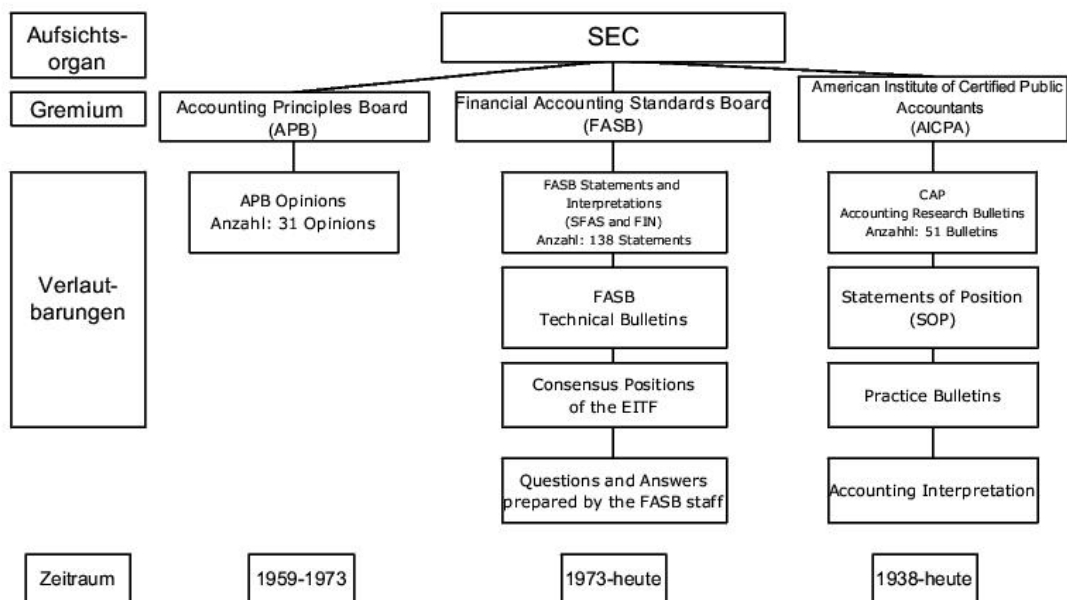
Aufsichtsorgan

SEC

Gremium

Accounting Principles Board (APB)

Financial Accounting Standards Board (FASB)

American Institute of Certified Public Accountants (AICPA)

Verlautbarungen

APB Opinions
Anzahl: 31 Opinions

FASB Statements and Interpretations (SFAS and FIN)
Anzahl: 138 Statements

FASB Technical Bulletins

Consensus Positions of the EITF

Questions and Answers prepared by the FASB staff

CAP
Accounting Research Bulletins
Anzahhl: 51 Bulletins

Statements of Position (SOP)

Practice Bulletins

Accounting Interpretation

Zeitraum

1959-1973

1973-heute

1938-heute